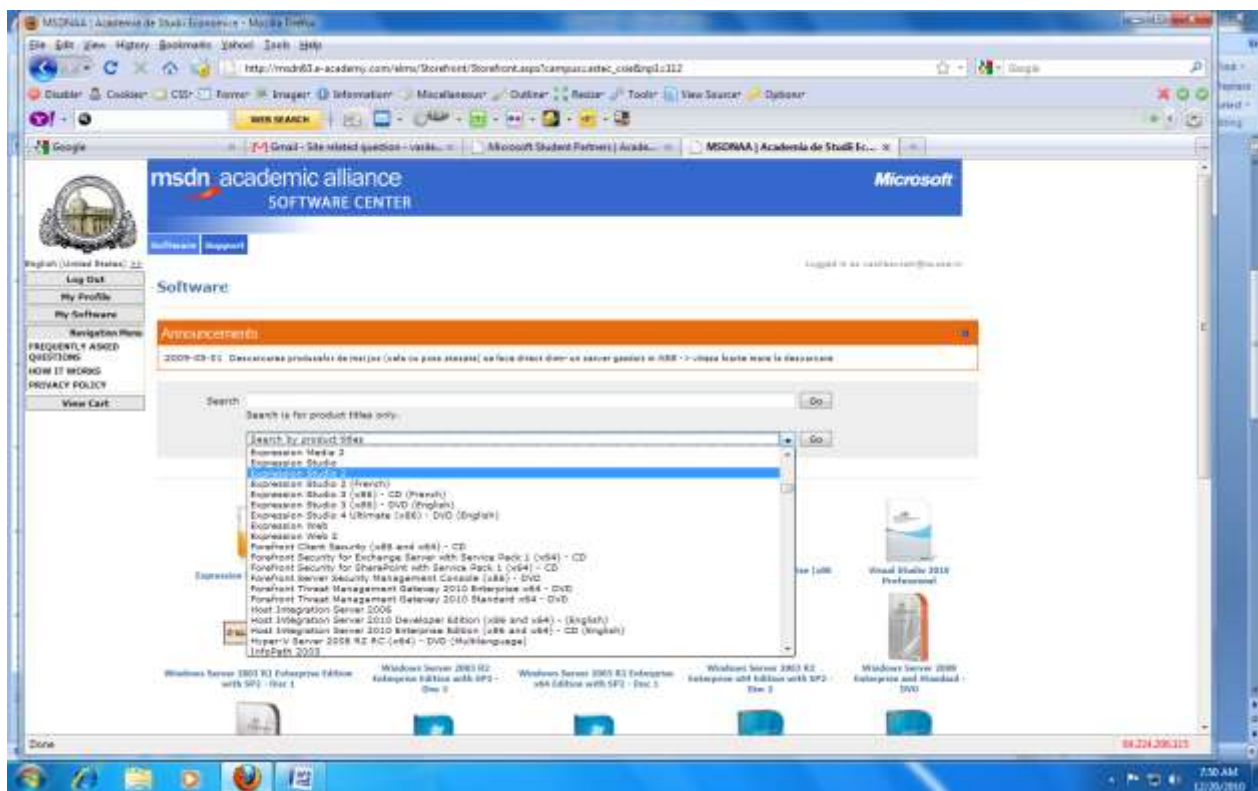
MSDNAA | Academia de Studii Economice - Mozilla Firefox

File Edit View History Bookmarks Yahoo! Tools Help

http://msdn63.e-academy.com/elms/Storefront/Storefront.aspx?campus=astec_csie&np1=312

Google

Disable Cookies CSS Forms Images Information Miscellaneous Outline Resize Tools View Source Options

WEB SEARCH

Google | Gmail - Site related question - vasile... | Microsoft Student Partners | Acade... | MSDNAA | Academia de Studii Ec...

msdn academic alliance
SOFTWARE CENTER

Microsoft

Software Support

English (United States) >>

Log Out
My Profile
My Software
Navigation Menu
FREQUENTLY ASKED QUESTIONS
HOW IT WORKS
PRIVACY POLICY
View Cart

Logged in as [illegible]

Software

Announcements

2009-03-01 Descarcarea produselor de mai jos (cele cu pasa atasata) se face direct dintr-un server gazduit in ASE -> viteza foarte mare la descarcare

Search
Go
Search is for product titles only.

Search by product titles
Go

Expression Media 2
Expression Studio
Expression Studio 2
Expression Studio 2 (French)
Expression Studio 3 (x86) - CD (French)
Expression Studio 3 (x86) - DVD (English)
Expression Studio 4 Ultimate (x86) - DVD (English)
Expression Web
Expression Web 2
Forefront Client Security (x86 and x64) - CD
Forefront Security for Exchange Server with Service Pack 1 (x64) - CD
Forefront Security for SharePoint with Service Pack 1 (x64) - CD
Forefront Server Security Management Console (x86) - DVD
Forefront Threat Management Gateway 2010 Enterprise x64 - DVD
Forefront Threat Management Gateway 2010 Standard x64 - DVD
Host Integration Server 2006
Host Integration Server 2010 Developer Edition (x86 and x64) - (English)
Host Integration Server 2010 Enterprise Edition (x86 and x64) - CD (English)
Hyper-V Server 2008 R2 RC (x64) - DVD (Multilanguage)
InfoPath 2003

Expression
Visual Studio 2010 Professional

Windows Server 2003 R2 Enterprise Edition with SP2 - Disc 1
Windows Server 2003 R2 Enterprise Edition with SP2 - Disc 2
Windows Server 2003 R2 Enterprise x64 Edition with SP2 - Disc 1
Windows Server 2003 R2 Enterprise x64 Edition with SP2 - Disc 2
Windows Server 2008 Enterprise and Standard - DVD

Done
84.224.206.115

7:50 AM
12/20/2010